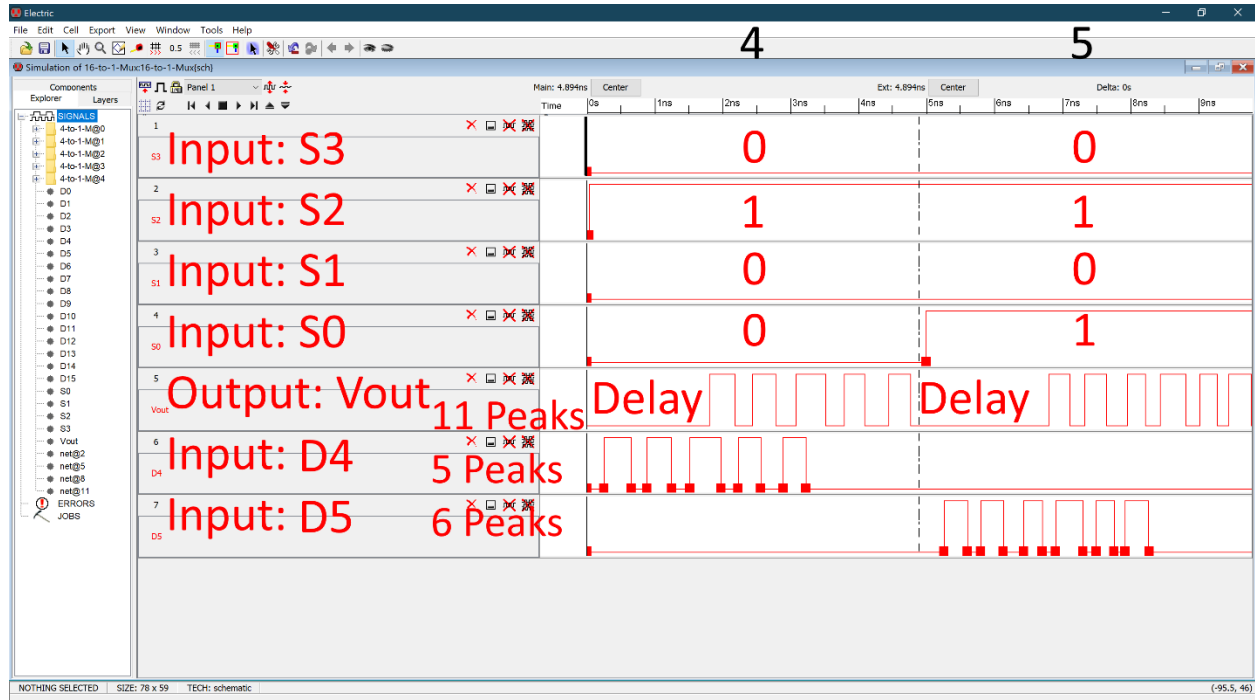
Electric

File Edit Cell Export View Window Tools Help

0.5

4

5

Simulation of 16-to-1-Mux:16-to-1-Mux{sch}

Components
Explorer Layers

SIGNALS
4-to-1-M@0
4-to-1-M@1
4-to-1-M@2
4-to-1-M@3
4-to-1-M@4
D0
D1
D2
D3
D4
D5
D6
D7
D8
D9
D10
D11
D12
D13
D14
D15
S0
S1
S2
S3
Vout
net@2
net@5
net@8
net@11
ERRORS
JOBS

Panel 1

Main: 4.894ns Center Ext: 4.894ns Center Delta: 0s

Time 0s 1ns 2ns 3ns 4ns 5ns 6ns 7ns 8ns 9ns

1
S3 Input: S3
0 0

2
S2 Input: S2
1 1

3
S1 Input: S1
0 0

4
S0 Input: S0
0 1

5
Vout Output: Vout
11 Peaks
Delay Delay

6
D4 Input: D4
5 Peaks

7
D5 Input: D5
6 Peaks

NOTHING SELECTED SIZE: 78 x 59 TECH: schematic (-95.5, 46)